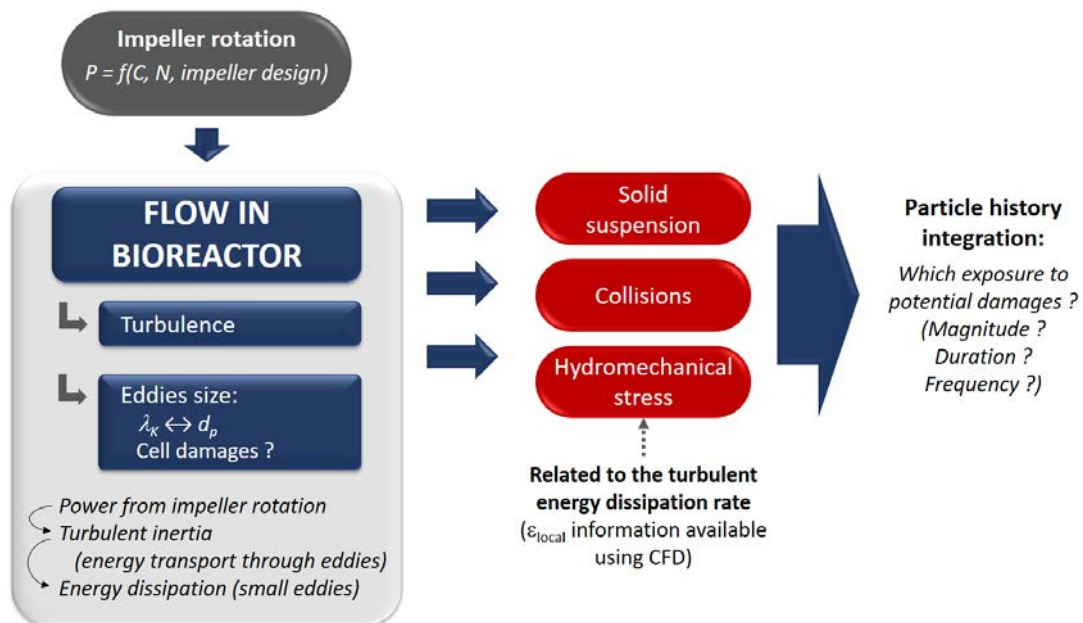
Impeller rotation
$P = f(C, N, \text{impeller design})$

FLOW IN BIOREACTOR

Turbulence

Eddies size:
$\lambda_K \leftrightarrow d_p$
Cell damages ?

Power from impeller rotation
Turbulent inertia
(energy transport through eddies)
Energy dissipation (small eddies)

Solid suspension

Collisions

Hydromechanical stress

Related to the turbulent energy dissipation rate
($\varepsilon_{local}$ information available using CFD)

Particle history integration:

Which exposure to potential damages ?
(Magnitude ?
Duration ?
Frequency ?)